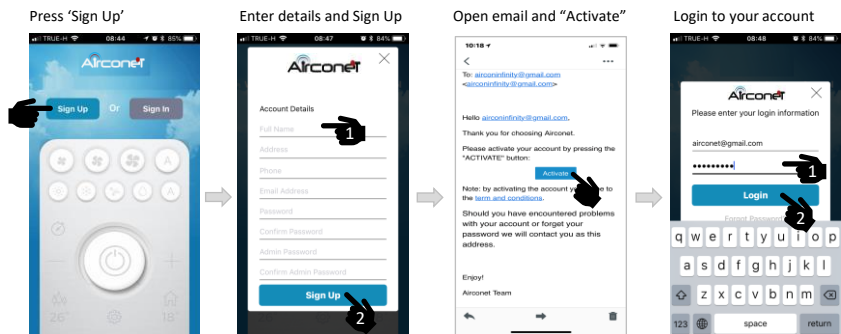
Press 'Sign Up'

TRUE-H 08:44 85%

Airconet

Sign Up Or Sign In

26° 18°

Enter details and Sign Up

TRUE-H 08:47 84%

Airconet

Account Details

Full Name

1

Address

Phone

Email Address

Password

Confirm Password

Admin Password

Confirm Admin Password

Sign Up

2

Open email and "Activate"

10:18

To: airconinfinity@gmail.com <airconinfinity@gmail.com>

Hello airconinfinity@gmail.com,

Thank you for choosing Airconet.

Please activate your account by pressing the "ACTIVATE" button:

Activate

Note: by activating the account y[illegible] to the term and conditions.

Should you have encountered problems with your account or forget your password we will contact you as this address.

Enjoy!

Airconet Team

Login to your account

TRUE-H 08:48 84%

Airconet

Please enter your login information

airconet@gmail.com

1

Login

Forgot Password

2

q w e r t y u i o p
a s d f g h j k l
z x c v b n m
123 space return